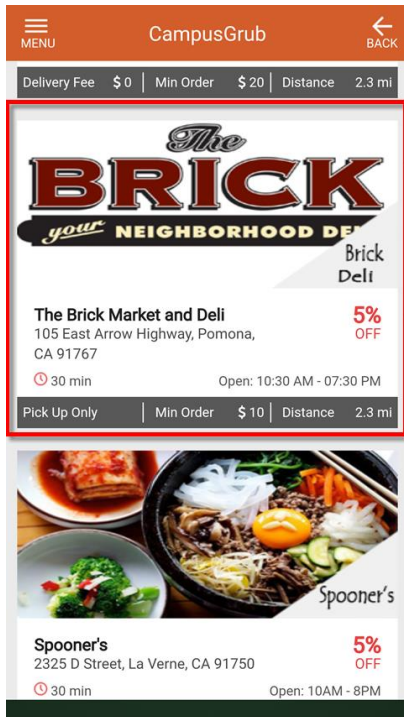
MENU
CampusGrub
BACK

Delivery Fee $0 | Min Order $20 | Distance 2.3 mi

The BRICK
your NEIGHBORHOOD DE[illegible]
Brick Deli

The Brick Market and Deli
105 East Arrow Highway, Pomona, CA 91767
5% OFF
30 min
Open: 10:30 AM - 07:30 PM
Pick Up Only | Min Order $10 | Distance 2.3 mi

Spooner's

Spooner's
2325 D Street, La Verne, CA 91750
5% OFF
30 min
Open: 10AM - 8PM